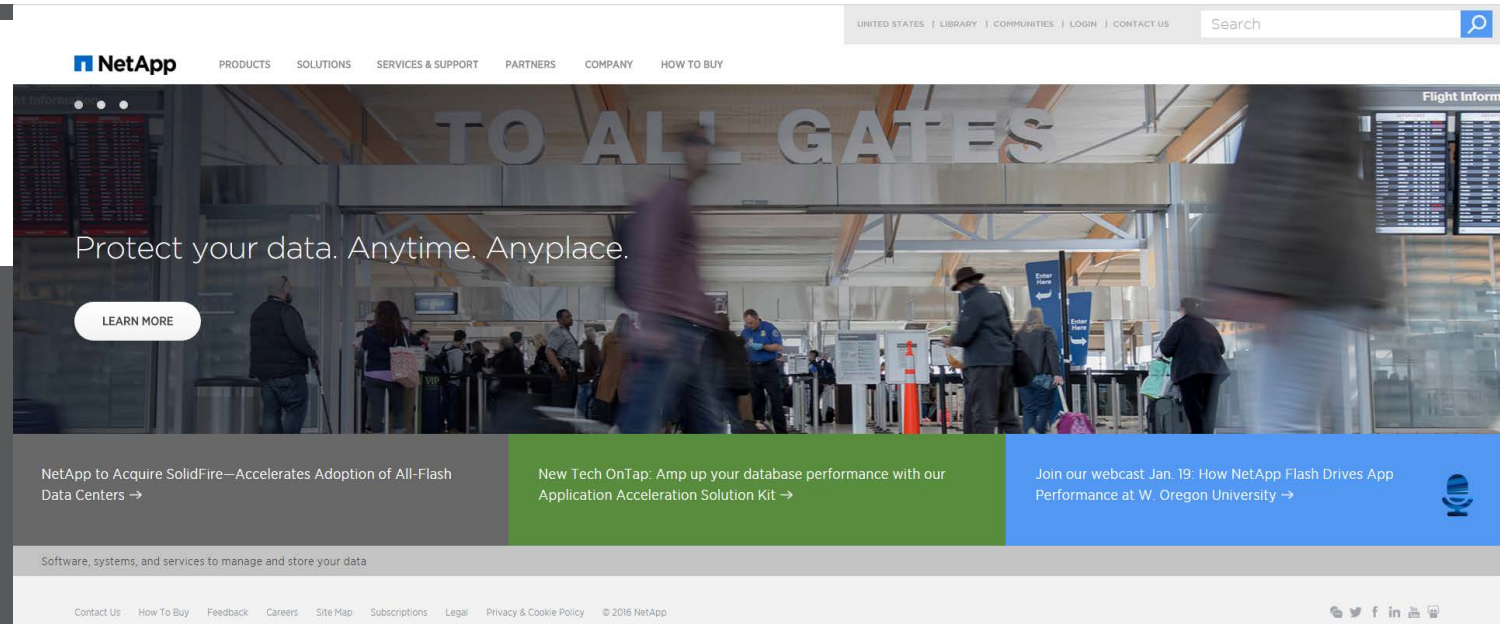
UNITED STATES | LIBRARY | COMMUNITIES | LOGIN | CONTACT US

Search

NetApp

PRODUCTS SOLUTIONS SERVICES & SUPPORT PARTNERS COMPANY HOW TO BUY

TO ALL GATES

Flight Inform

Enter Here

Enter Here

Protect your data. Anytime. Anyplace.

LEARN MORE

NetApp to Acquire SolidFire—Accelerates Adoption of All-Flash Data Centers →

New Tech OnTap: Amp up your database performance with our Application Acceleration Solution Kit →

Join our webcast Jan. 19: How NetApp Flash Drives App Performance at W. Oregon University →

Software, systems, and services to manage and store your data

Contact Us How To Buy Feedback Careers Site Map Subscriptions Legal Privacy & Cookie Policy © 2016 NetApp